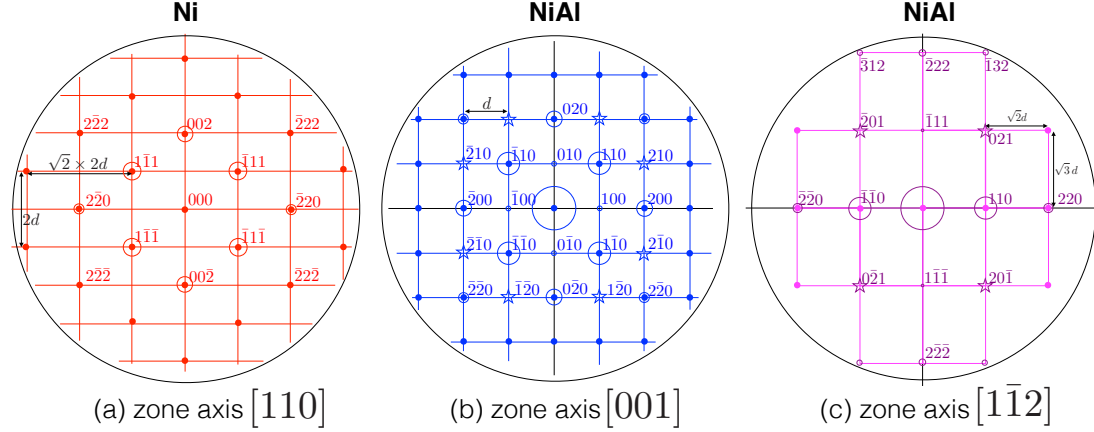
Ni

$\sqrt{2} \times 2d$

$2d$

$2\bar{2}2$

$002$

$\bar{2}22$

$1\bar{1}1$

$\bar{1}11$

$2\bar{2}0$

$000$

$\bar{2}20$

$1\bar{1}\bar{1}$

$\bar{1}1\bar{1}$

$2\bar{2}\bar{2}$

$00\bar{2}$

$\bar{2}2\bar{2}$

(a) zone axis $[110]$

NiAl

$d$

$020$

$\bar{2}10$

$\bar{1}10$

$010$

$110$

$210$

$\bar{2}00$

$\bar{1}00$

$100$

$200$

$\bar{2}\bar{1}0$

$\bar{1}\bar{1}0$

$0\bar{1}0$

$1\bar{1}0$

$2\bar{1}0$

$\bar{2}\bar{2}0$

$\bar{1}\bar{2}0$

$0\bar{2}0$

$1\bar{2}0$

$2\bar{2}0$

(b) zone axis $[001]$

NiAl

$\bar{3}12$

$\bar{2}22$

$\bar{1}32$

$\bar{2}01$

$\bar{1}11$

$021$

$\sqrt{2}d$

$\sqrt{3}d$

$\bar{2}\bar{2}0$

$\bar{1}\bar{1}0$

$110$

$220$

$0\bar{2}\bar{1}$

$1\bar{1}\bar{1}$

$20\bar{1}$

$2\bar{2}\bar{2}$

(c) zone axis $[1\bar{1}2]$